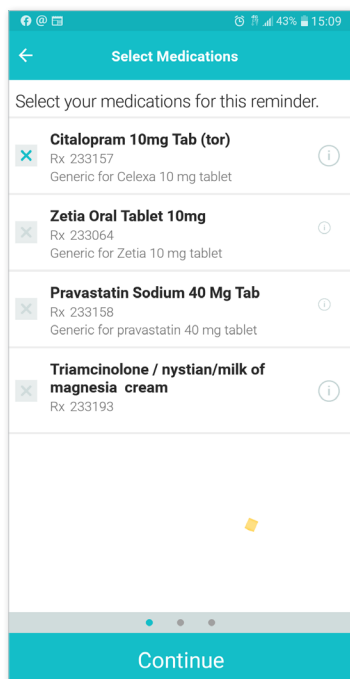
43% 15:09

Select Medications

Select your medications for this reminder.

Citalopram 10mg Tab (tor)
Rx 233157
Generic for Celexa 10 mg tablet

Zetia Oral Tablet 10mg
Rx 233064
Generic for Zetia 10 mg tablet

Pravastatin Sodium 40 Mg Tab
Rx 233158
Generic for pravastatin 40 mg tablet

Triamcinolone / nystian/milk of magnesia cream
Rx 233193

Continue